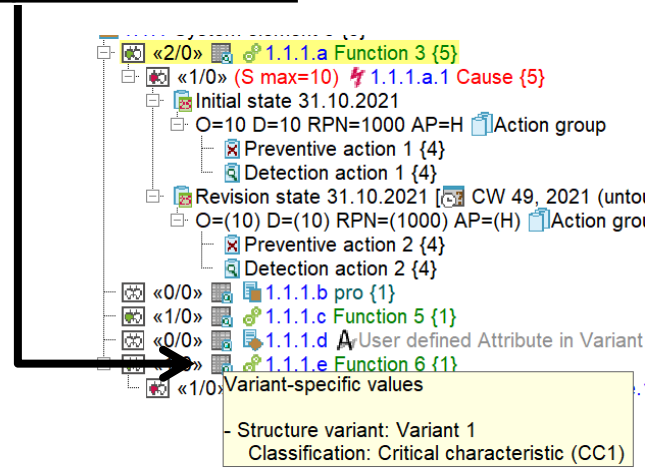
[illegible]
«2/0» 1.1.1.a Function 3 {5}
«1/0» (S max=10) 1.1.1.a.1 Cause {5}
Initial state 31.10.2021
O=10 D=10 RPN=1000 AP=H Action group
Preventive action 1 {4}
Detection action 1 {4}
Revision state 31.10.2021 [ CW 49, 2021 (unto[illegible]
O=(10) D=(10) RPN=(1000) AP=(H) Action grou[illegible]
Preventive action 2 {4}
Detection action 2 {4}
«0/0» 1.1.1.b pro {1}
«1/0» 1.1.1.c Function 5 {1}
«0/0» 1.1.1.d User defined Attribute in Variant
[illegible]» 1.1.1.e Function 6 {1}
«1/0»
Variant-specific values

- Structure variant: Variant 1
Classification: Critical characteristic (CC1)